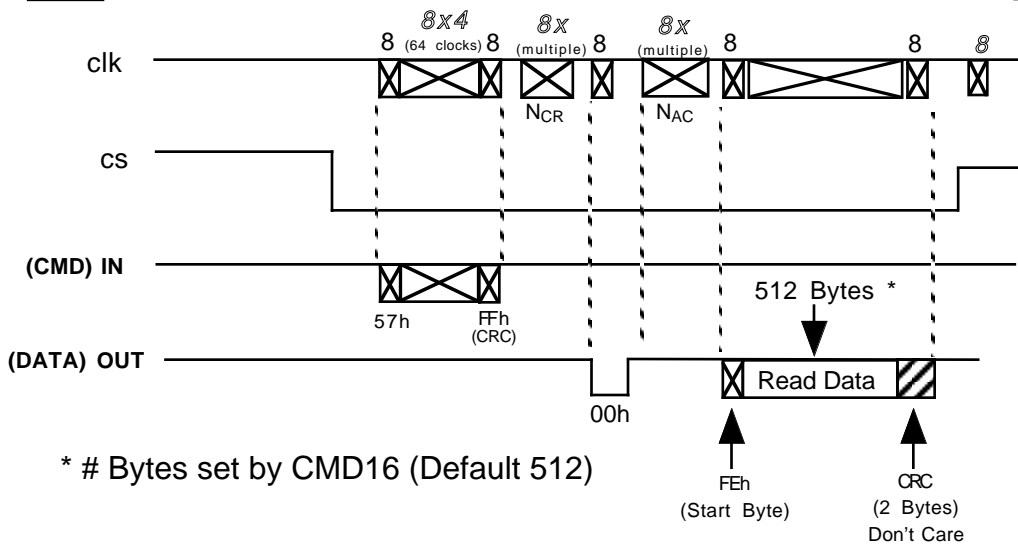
8 $8x4$ (64 clocks) 8 $8x$ (multiple) 8 $8x$ (multiple) 8 8 8

clk

$N_{CR}$ $N_{AC}$

CS

(CMD) IN

512 Bytes *

57h FFh (CRC)

(DATA) OUT

Read Data

00h

* # Bytes set by CMD16 (Default 512)

FEh (Start Byte)

CRC (2 Bytes) Don't Care